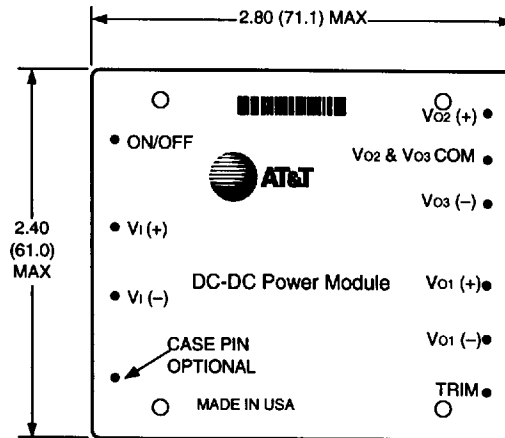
2.80 (71.1) MAX

2.40 (61.0) MAX

ON/OFF

AT&T

$V_I$ (+)

$V_I$ (–)

CASE PIN OPTIONAL

MADE IN USA

DC-DC Power Module

$V_{O2}$ (+)

$V_{O2}$ & $V_{O3}$ COM

$V_{O3}$ (–)

$V_{O1}$ (+)

$V_{O1}$ (–)

TRIM